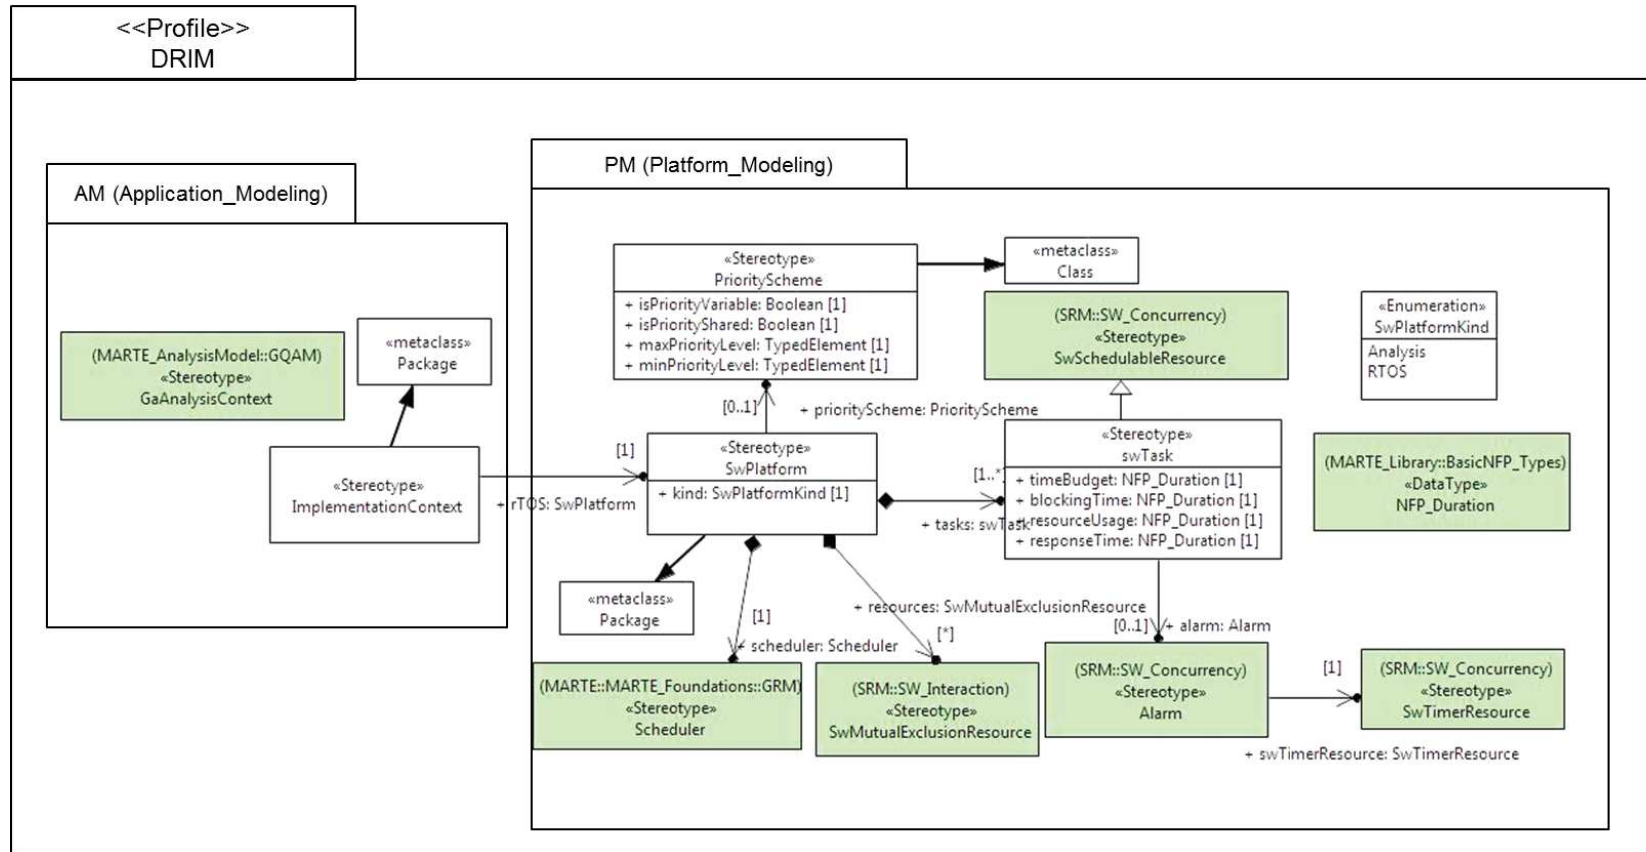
<<Profile>>
DRIM

AM (Application_Modeling)

(MARTE_AnalysisModel::GQAM)
«Stereotype»
GaAnalysisContext

«metaclass»
Package

«Stereotype»
ImplementationContext

PM (Platform_Modeling)

«Stereotype»
PriorityScheme
+ isPriorityVariable: Boolean [1]
+ isPriorityShared: Boolean [1]
+ maxPriorityLevel: TypedElement [1]
+ minPriorityLevel: TypedElement [1]

«metaclass»
Class

(SRM::SW_Concurrency)
«Stereotype»
SwSchedulableResource

«Enumeration»
SwPlatformKind
Analysis
RTOS

[0..1]
+ priorityScheme: PriorityScheme

[1]
«Stereotype»
SwPlatform
+ kind: SwPlatformKind [1]

+ rTOS: SwPlatform

[1..*]
+ tasks: swTask

«Stereotype»
swTask
+ timeBudget: NFP_Duration [1]
+ blockingTime: NFP_Duration [1]
+ resourceUsage: NFP_Duration [1]
+ responseTime: NFP_Duration [1]

(MARTE_Library::BasicNFP_Types)
«DataType»
NFP_Duration

«metaclass»
Package

[1]
+ scheduler: Scheduler

+ resources: SwMutualExclusionResource
[*]

[0..1]
+ alarm: Alarm

(MARTE::MARTE_Foundations::GRM)
«Stereotype»
Scheduler

(SRM::SW_Interaction)
«Stereotype»
SwMutualExclusionResource

(SRM::SW_Concurrency)
«Stereotype»
Alarm

[1]

(SRM::SW_Concurrency)
«Stereotype»
SwTimerResource

+ swTimerResource: SwTimerResource